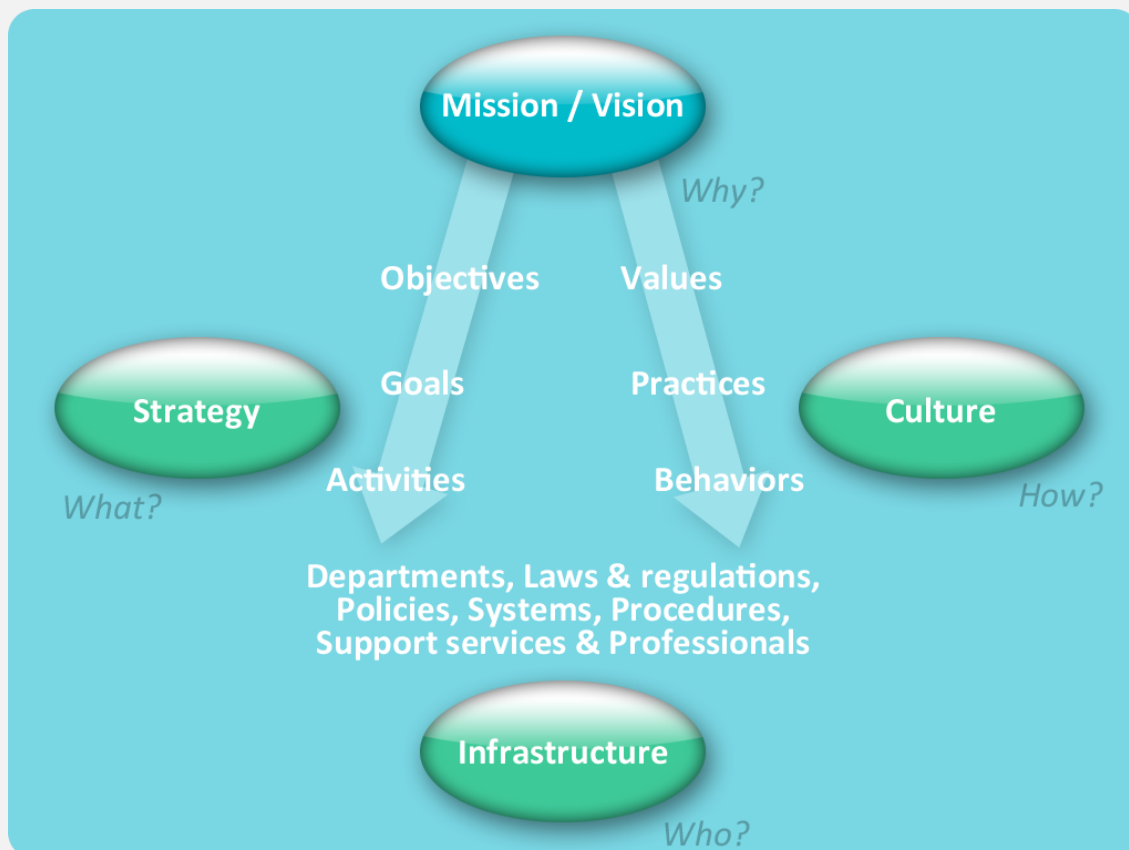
Mission / Vision

Why?

Objectives

Values

Goals

Practices

Strategy

Culture

Activities

Behaviors

What?

How?

Departments, Laws & regulations, Policies, Systems, Procedures, Support services & Professionals

Infrastructure

Who?